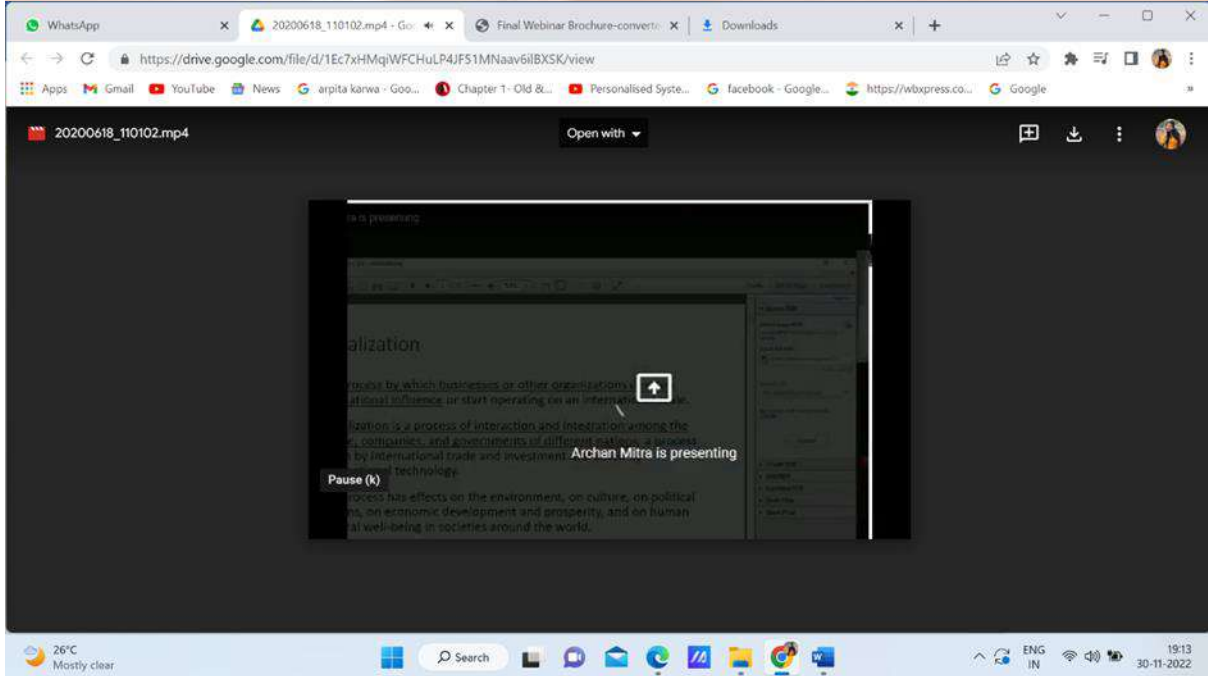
WhatsApp
20200618_110102.mp4 - Go
Final Webinar Brochure-converte
Downloads

https://drive.google.com/file/d/1Ec7xHMqiWFCHuLP4JF51MNaav6ilBXSK/view

Apps Gmail YouTube News arpita karwa - Goo... Chapter 1- Old &... Personalised Syste... facebook - Google... https://wbxpress.co... Google

20200618_110102.mp4
Open with

is presenting

alization

process by which businesses or other organizations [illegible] ational influence or start operating on an internat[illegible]le.

lization is a process of interaction and integration among the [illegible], companies, and governments of different nations, a process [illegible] by international trade and investment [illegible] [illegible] technology.

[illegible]ocess has effects on the environment, on culture, on political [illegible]s, on economic development and prosperity, and on human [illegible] well-being in societies around the world.

Archan Mitra is presenting

Pause (k)

26°C
Mostly clear

Search

ENG
IN
19:13
30-11-2022